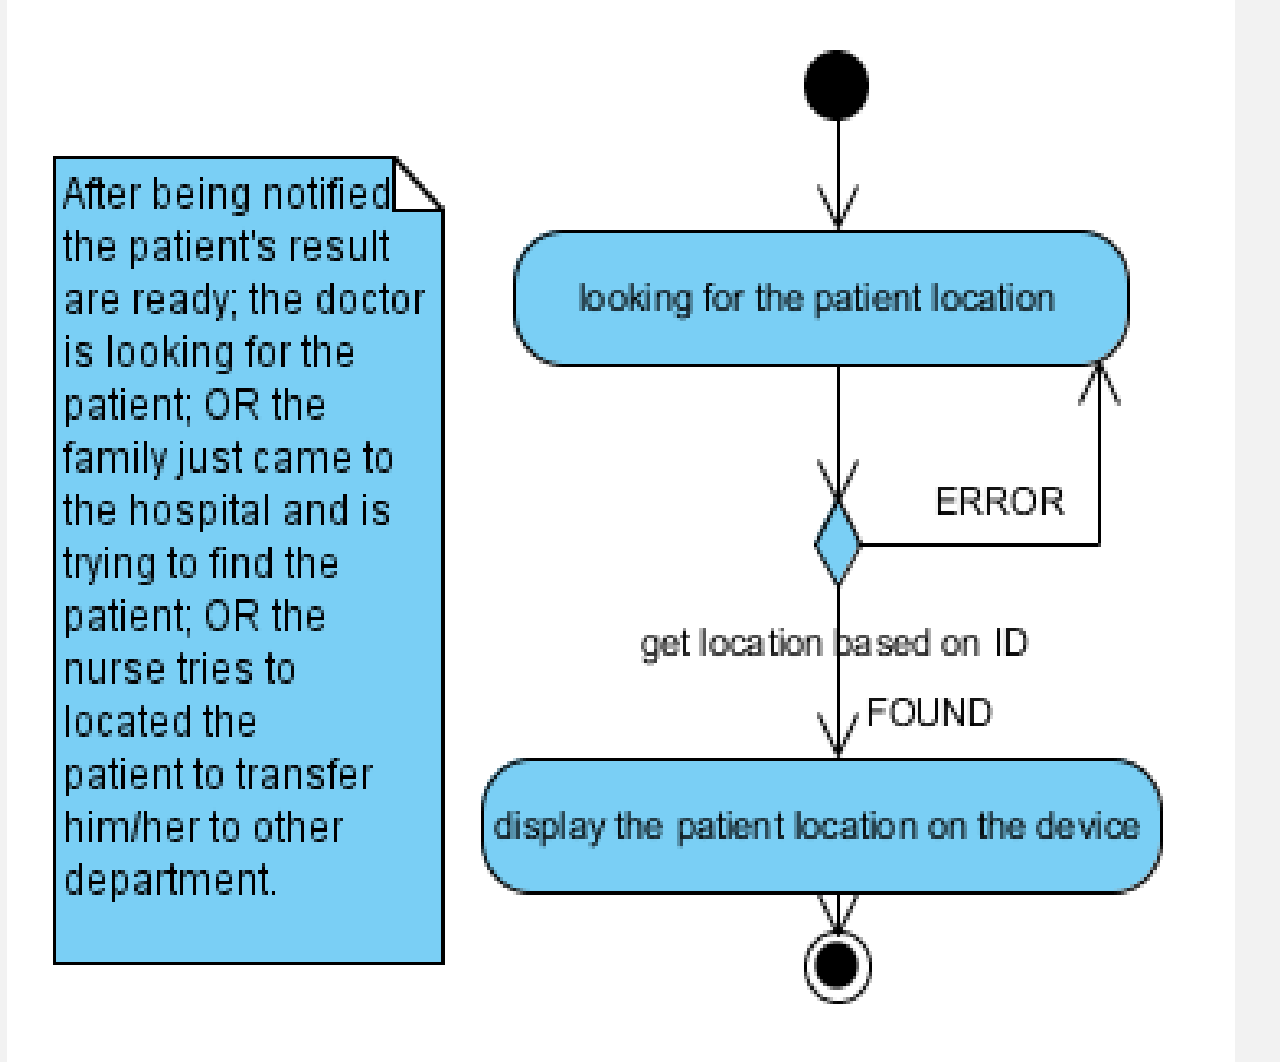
After being notified the patient's result are ready; the doctor is looking for the patient; OR the family just came to the hospital and is trying to find the patient; OR the nurse tries to located the patient to transfer him/her to other department.

looking for the patient location

ERROR

get location based on ID

FOUND

display the patient location on the device